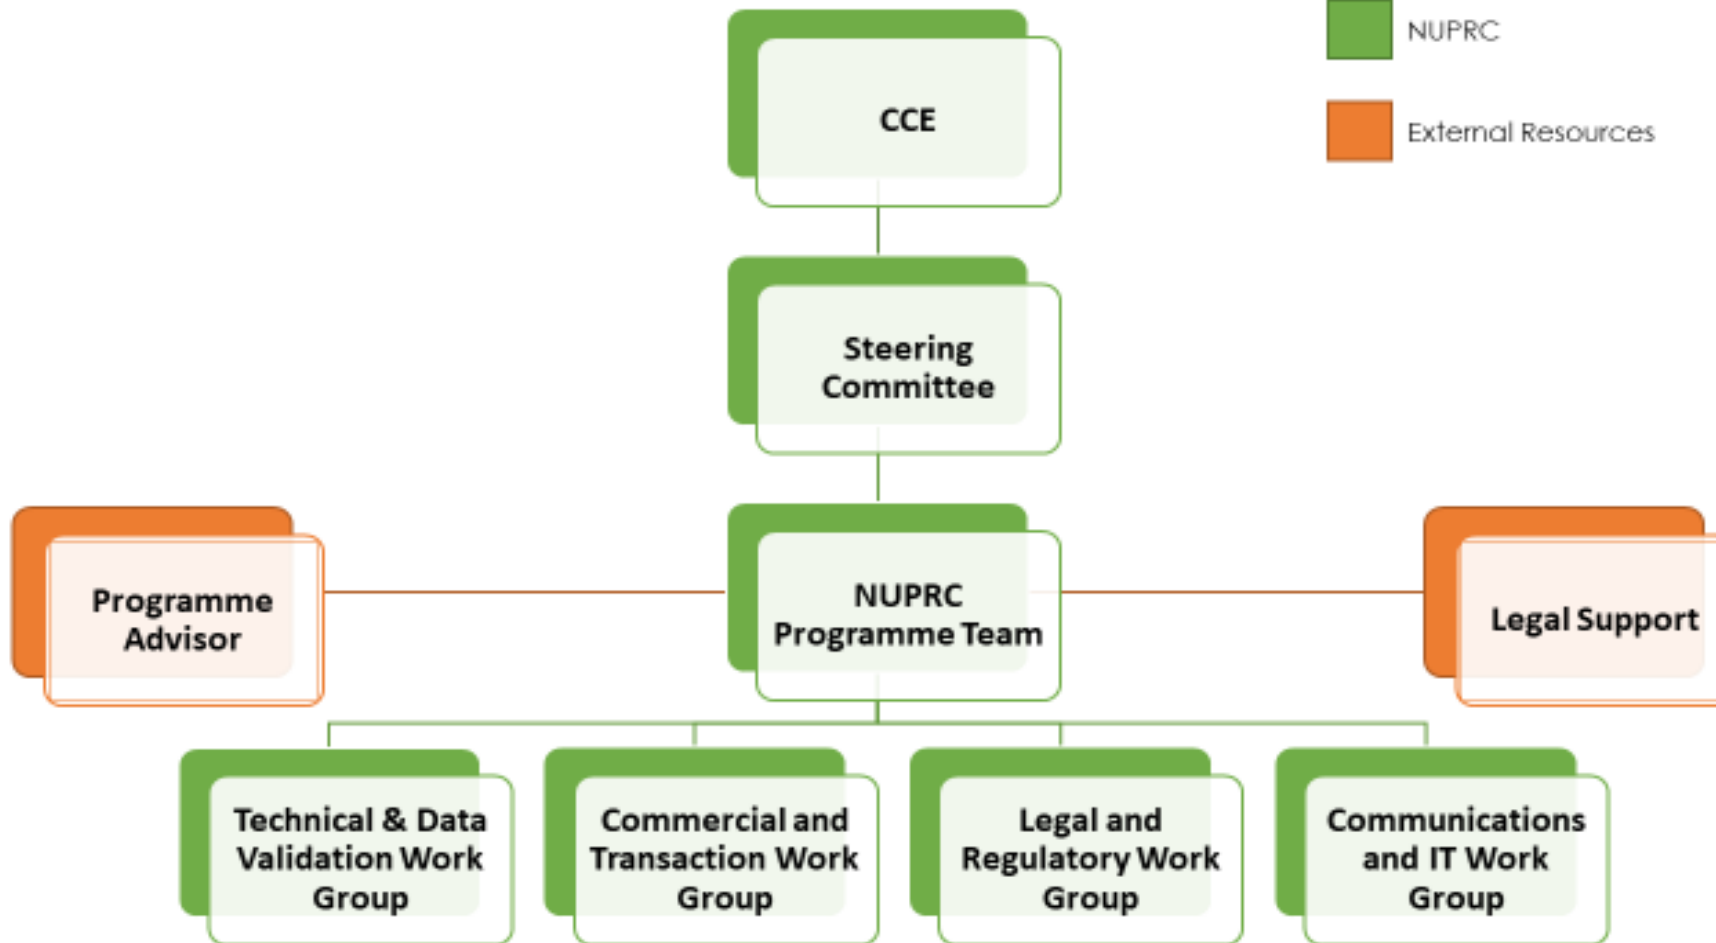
NUPRC

External Resources

CCE

Steering Committee

Programme Advisor

NUPRC Programme Team

Legal Support

Technical & Data Validation Work Group

Commercial and Transaction Work Group

Legal and Regulatory Work Group

Communications and IT Work Group